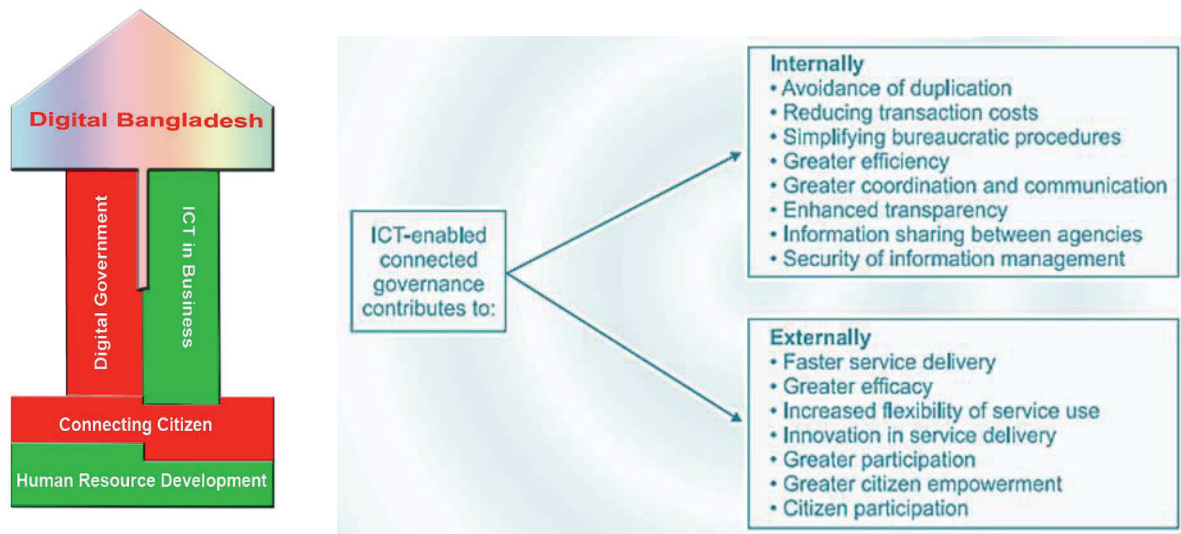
Digital Bangladesh

Digital Government

ICT in Business

Connecting Citizen

Human Resource Development

ICT-enabled connected governance contributes to:

Internally
• Avoidance of duplication
• Reducing transaction costs
• Simplifying bureaucratic procedures
• Greater efficiency
• Greater coordination and communication
• Enhanced transparency
• Information sharing between agencies
• Security of information management

Externally
• Faster service delivery
• Greater efficacy
• Increased flexibility of service use
• Innovation in service delivery
• Greater participation
• Greater citizen empowerment
• Citizen participation